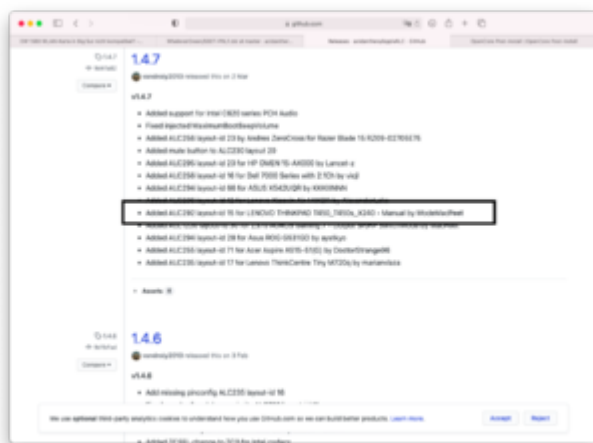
github.com

1.4.7

v1.4.7

Compare

1.4.7

v1.4.7

- Added support for Intel C620 series PCH Audio
- Fixed injected MaximumBootBeepVolume
- Added ALC256 layout-id 23 by Andrew ZeroCross for Razer Blade 15 RZ09-02705E75
- Added mute button to ALC230 layout 20
- Added ALC295 layout-id 23 for HP OMEN 15-AX000 by Lancet-z
- Added ALC256 layout-id 16 for Dell 7000 Series with 2.1Ch by vioji
- Added ALC294 layout-id 66 for ASUS X542UQR by KKKIIINNN
- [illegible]
- Added ALC280 layout-id 15 for LENOVO THINKPAD T450_T450s_X240 - Manual by ModelMacPeel
- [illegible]
- Added ALC295 layout-id 28 for Asus ROG GX315D by ayaliyo
- Added ALC255 layout-id 71 for Acer Aspire A515-51G by DoctorStrange96
- Added ALC235 layout-id 17 for Lenovo ThinkCentre Tiny M720q by marianvisca

Assets

1.4.6

v1.4.6

Compare

v1.4.6

- Add missing pinconfig ALC235 layout-id 16
- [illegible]

We use optional third-party analytics cookies to understand how you use GitHub.com so we can build better products. Learn more.

Accept

Reject